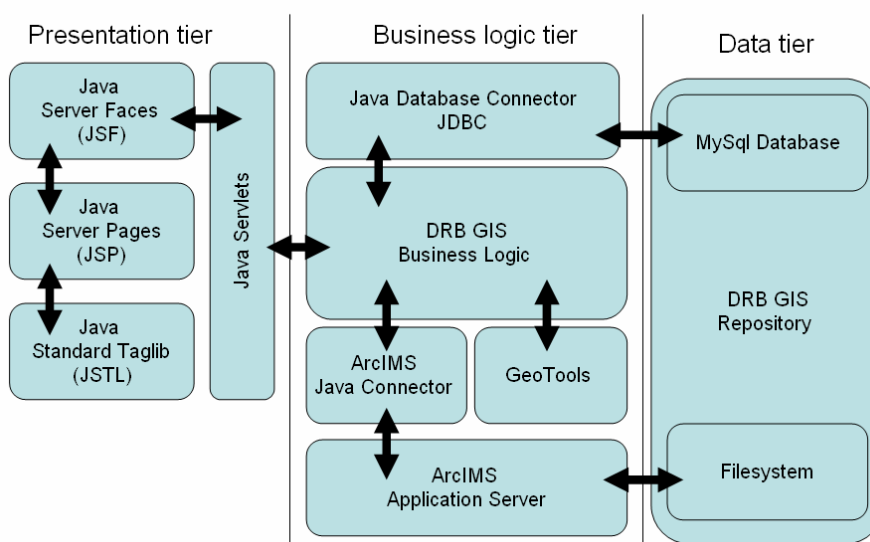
Presentation tier

Java Server Faces (JSF)

Java Server Pages (JSP)

Java Standard Taglib (JSTL)

Java Servlets

Business logic tier

Java Database Connector JDBC

DRB GIS Business Logic

ArcIMS Java Connector

GeoTools

ArcIMS Application Server

Data tier

MySql Database

DRB GIS Repository

Filesystem